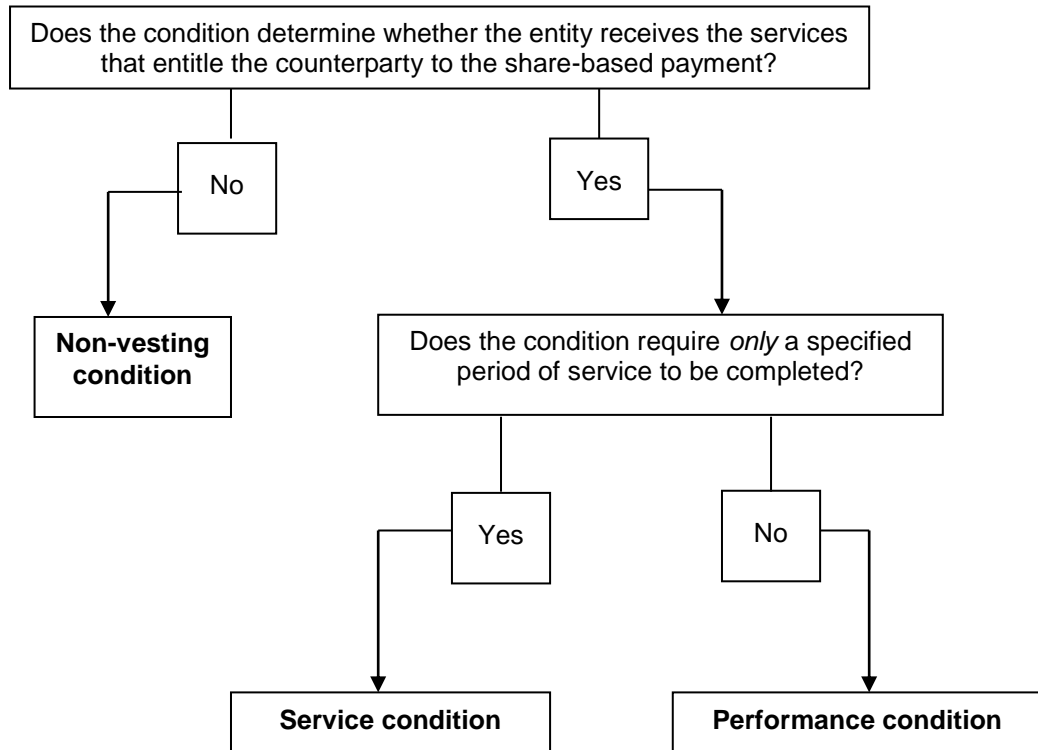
Does the condition determine whether the entity receives the services that entitle the counterparty to the share-based payment?

No

Yes

Non-vesting condition

Does the condition require *only* a specified period of service to be completed?

Yes

No

Service condition

Performance condition